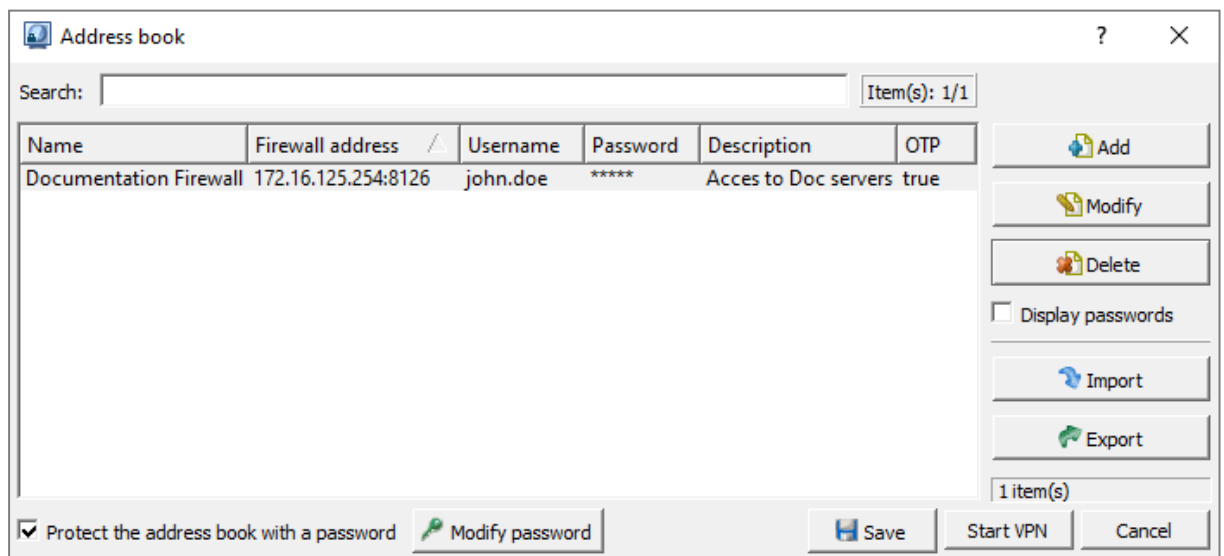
Address book

?

Search:

Item(s): 1/1

| Name | Firewall address | Username | Password | Description | OTP |
|---|---|---|---|---|---|
| Documentation Firewall | 172.16.125.254:8126 | john.doe | ***** | Acces to Doc servers | true |

Add

Modify

Delete

Display passwords

Import

Export

1 item(s)

Protect the address book with a password

Modify password

Save

Start VPN

Cancel